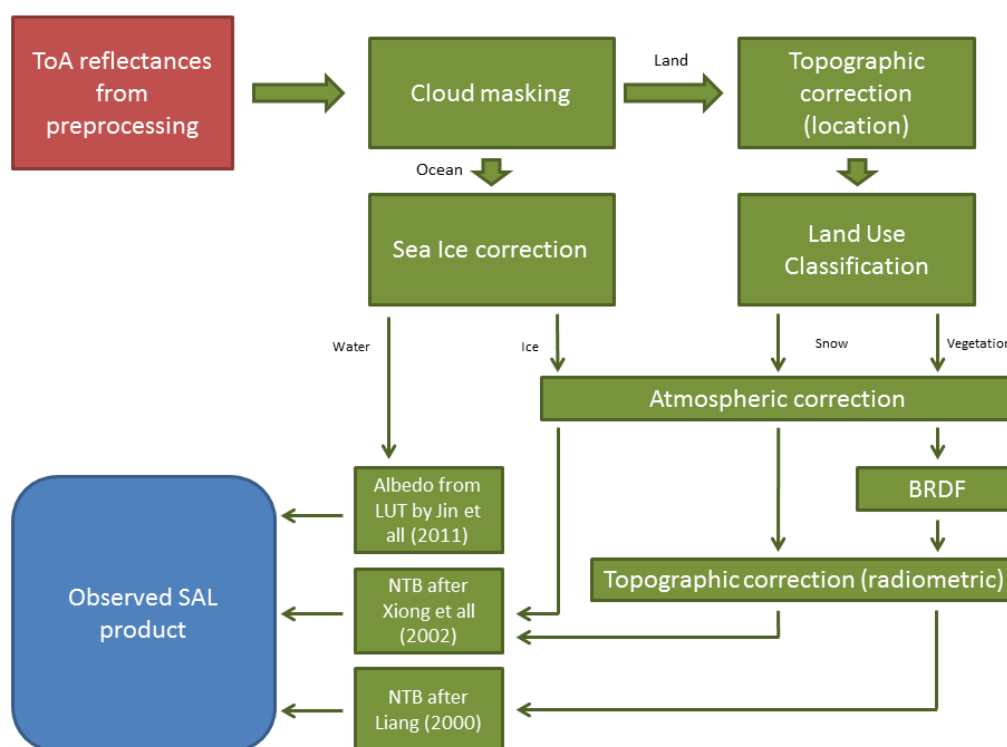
ToA reflectances from preprocessing

Cloud masking

Land

Topographic correction (location)

Ocean

Sea Ice correction

Land Use Classification

Water

Ice

Snow

Vegetation

Atmospheric correction

Albedo from LUT by Jin et all (2011)

BRDF

Observed SAL product

NTB after Xiong et all (2002)

Topographic correction (radiometric)

NTB after Liang (2000)